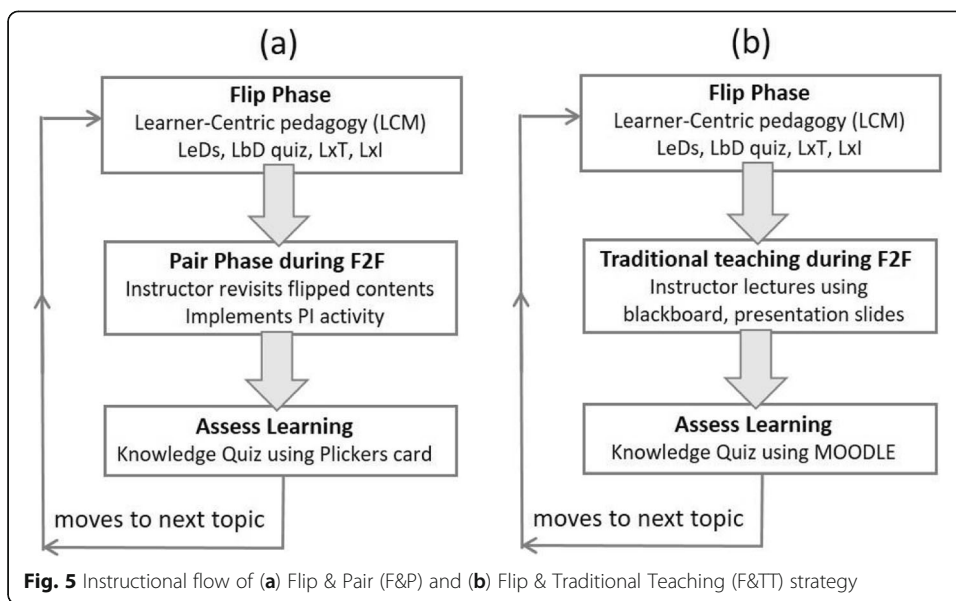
(a)

Flip Phase
Learner-Centric pedagogy (LCM)
LeDs, LbD quiz, LxT, LxI

Pair Phase during F2F
Instructor revisits flipped contents
Implements PI activity

Assess Learning
Knowledge Quiz using Plickers card

moves to next topic

(b)

Flip Phase
Learner-Centric pedagogy (LCM)
LeDs, LbD quiz, LxT, LxI

Traditional teaching during F2F
Instructor lectures using blackboard, presentation slides

Assess Learning
Knowledge Quiz using MOODLE

moves to next topic

Fig. 5 Instructional flow of (a) Flip & Pair (F&P) and (b) Flip & Traditional Teaching (F&TT) strategy